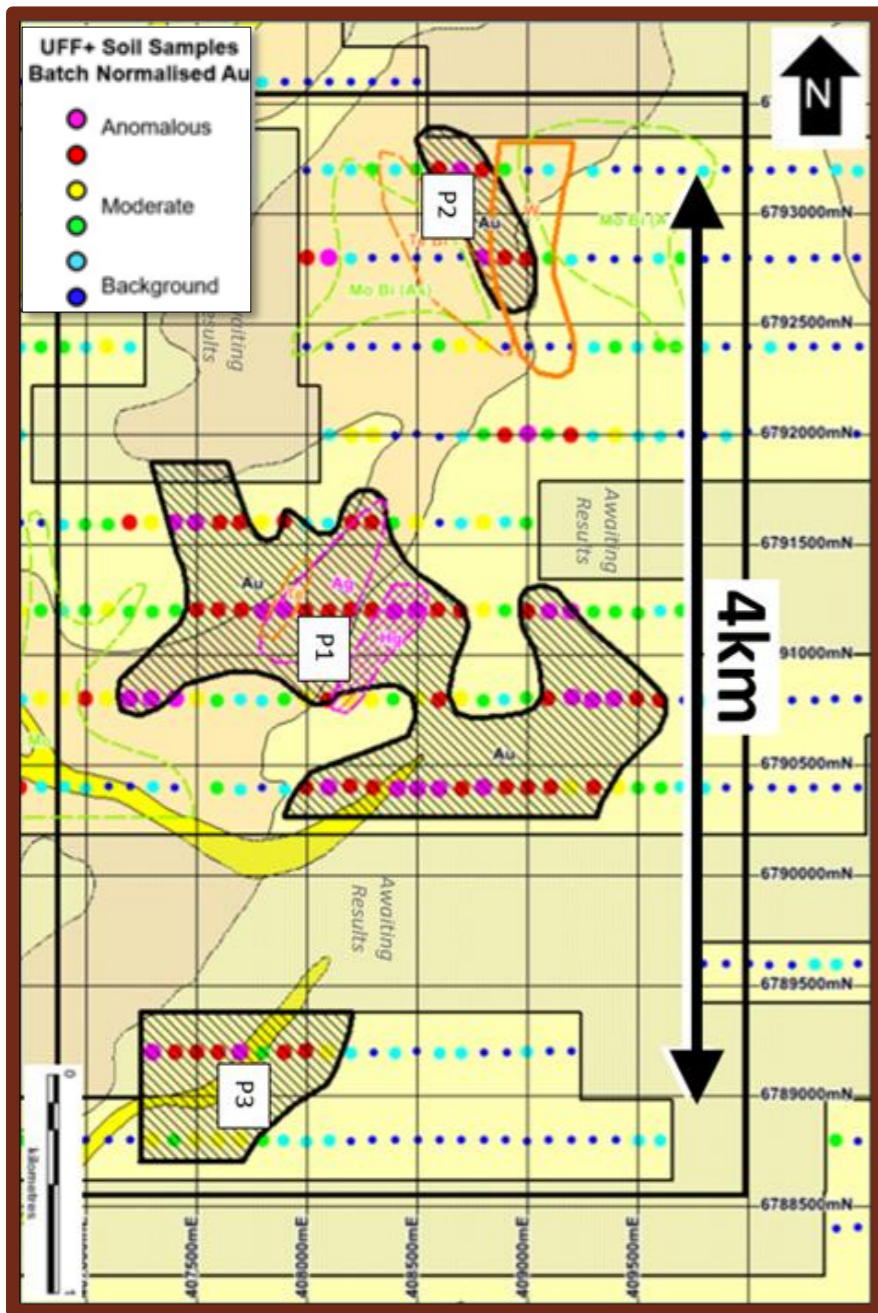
UFF+ Soil Samples
Batch Normalised Au

Anomalous

Moderate

Background

N

P2

Au

W

Te Bi

Mo Bi (As)

Mo Bi (X

Awaiting Results

6793000mN
6792500mN
6792000mN
6791500mN
91000mN
6790500mN
6790000mN
6789500mN
6789000mN
6788500mN

Awaiting Results

4km

Au

Ag

Te

Hg

P1

Au

Mo

Awaiting Results

P3

0
1
kilometres

407500mE
408000mE
408500mE
409000mE
409500mE